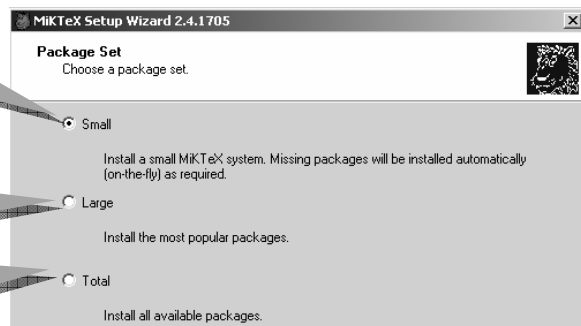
MiKTeX Setup Wizard 2.4.1705

Package Set
Choose a package set.

Small

Install a small MiKTeX system. Missing packages will be installed automatically (on-the-fly) as required.

Large

Install the most popular packages.

Total

Install all available packages.